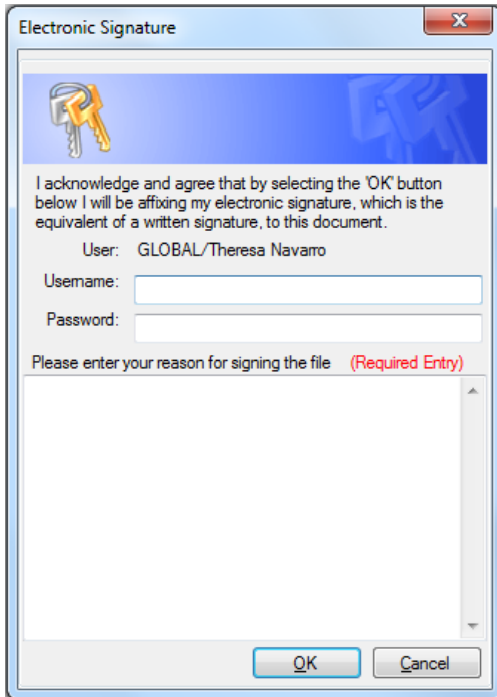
Electronic Signature

I acknowledge and agree that by selecting the 'OK' button below I will be affixing my electronic signature, which is the equivalent of a written signature, to this document.

User: GLOBAL/Theresa Navarro

Username:

Password:

Please enter your reason for signing the file (Required Entry)

OK

Cancel